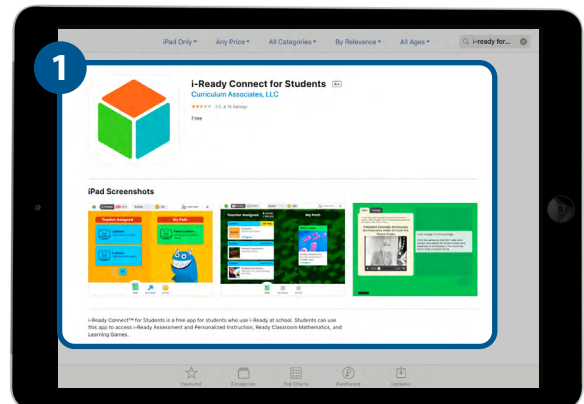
iPad Only ▾ Any Price ▾ All Categories ▾ By Relevance ▾ All Ages ▾ i-ready for...

1

i-Ready Connect for Students 4+
Curriculum Associates, LLC
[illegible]
Free

iPad Screenshots

Teacher Assigned My Path

i-Ready Connect™ for Students is a free app for students who use i-Ready at school. Students can use this app to access i-Ready Assessment and Personalized Instruction, Ready Classroom Mathematics, and Learning Games.

Featured Categories Top Charts Purchased Updates